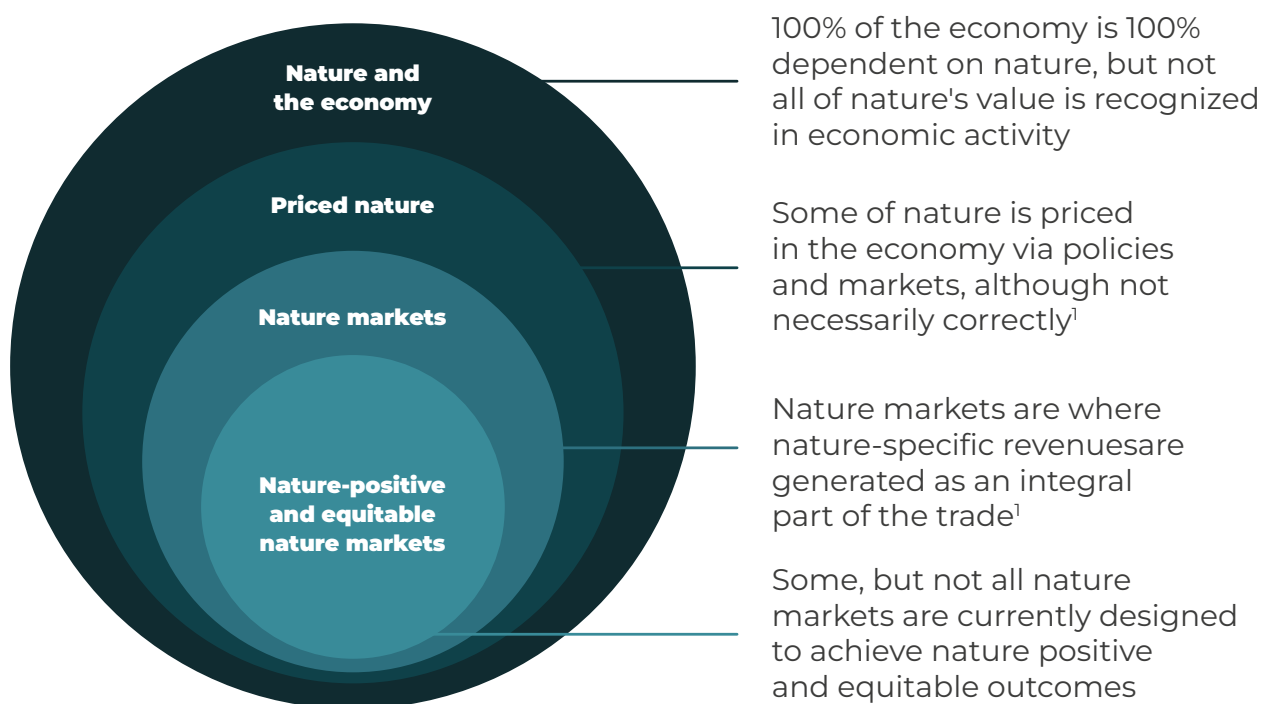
Nature and the economy

Priced nature

Nature markets

Nature-positive and equitable nature markets

100% of the economy is 100% dependent on nature, but not all of nature's value is recognized in economic activity

Some of nature is priced in the economy via policies and markets, although not necessarily correctly$^1$

Nature markets are where nature-specific revenuesare generated as an integral part of the trade$^1$

Some, but not all nature markets are currently designed to achieve nature positive and equitable outcomes